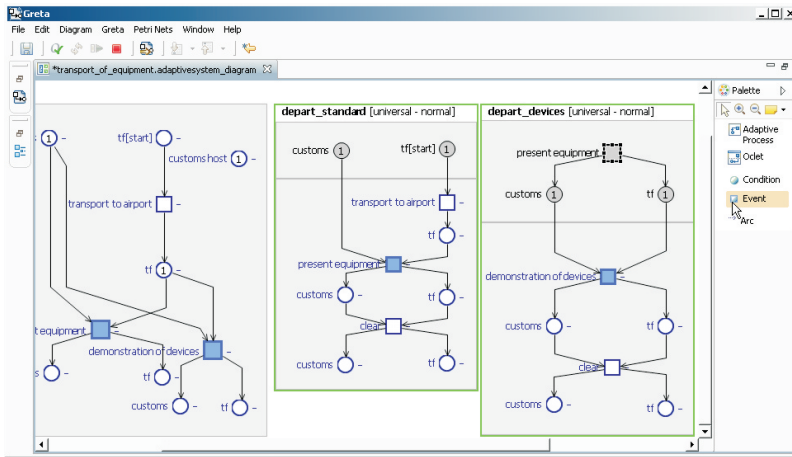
Greta

File Edit Diagram Greta Petri Nets Window Help

*transport_of_equipment.adaptivesystem_diagram

1 –

tf[start] –

customs host 1 –

transport to airport

tf 1 –

t equipment

demonstration of devices –

s –

tf –

customs –

tf –

depart_standard [universal - normal]

customs 1

tf[start] 1

transport to airport

tf –

present equipment

customs –

tf –

clear

customs –

tf –

depart_devices [universal - normal]

present equipment

customs 1

tf 1

demonstration of devices

customs –

tf –

clear

customs –

tf –

Palette

Adaptive Process

Oclet

Condition

Event

Arc